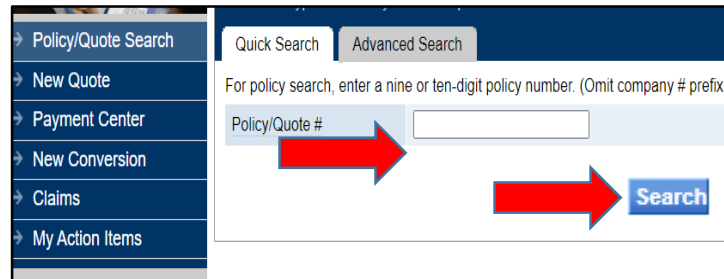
Policy/Quote Search
New Quote
Payment Center
New Conversion
Claims
My Action Items

Quick Search
Advanced Search

For policy search, enter a nine or ten-digit policy number. (Omit company # prefix

Policy/Quote #

Search